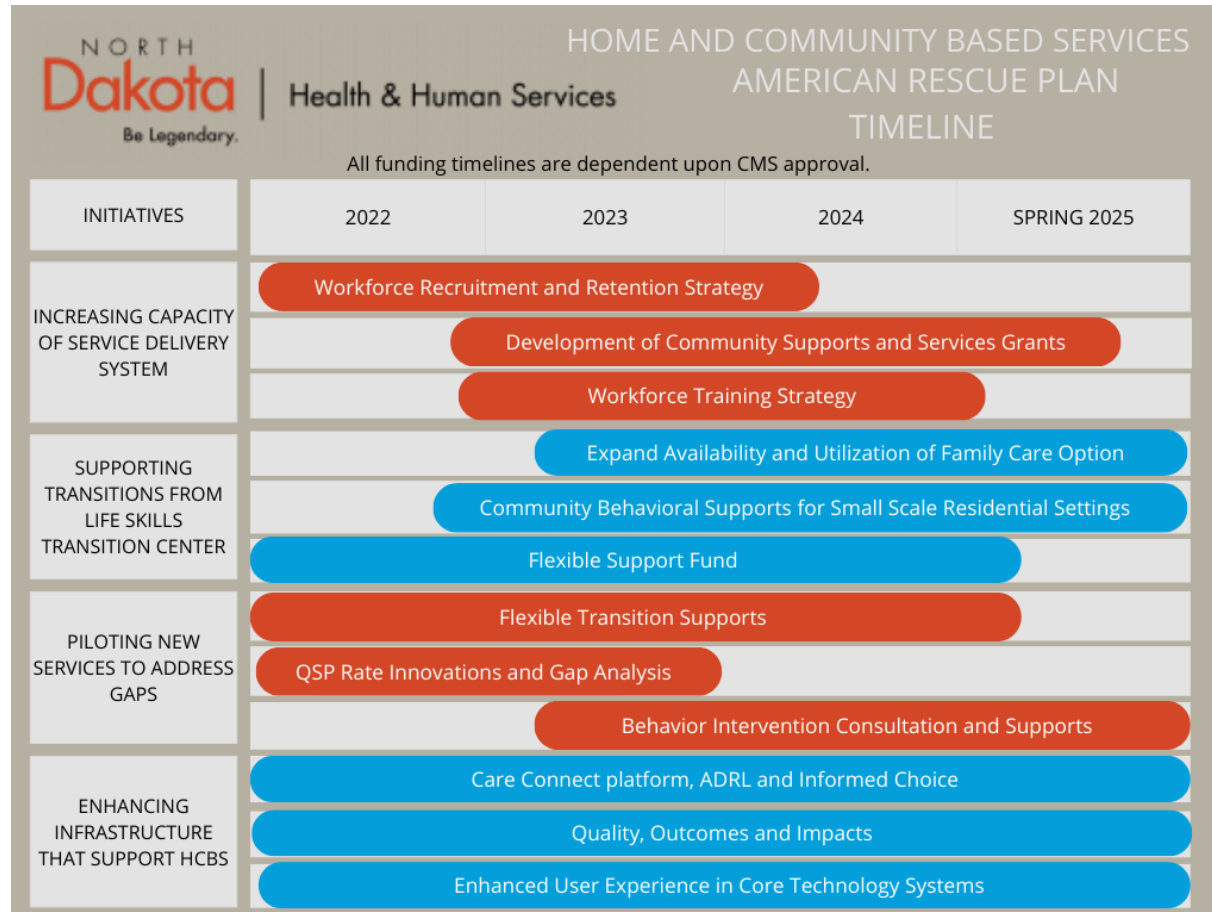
NORTH
Dakota
Be Legendary.
Health & Human Services

HOME AND COMMUNITY BASED SERVICES
AMERICAN RESCUE PLAN
TIMELINE

All funding timelines are dependent upon CMS approval.

| INITIATIVES | 2022 | 2023 | 2024 | SPRING 2025 |
|---|---|---|---|---|

INCREASING CAPACITY OF SERVICE DELIVERY SYSTEM

Workforce Recruitment and Retention Strategy

Development of Community Supports and Services Grants

Workforce Training Strategy

SUPPORTING TRANSITIONS FROM LIFE SKILLS TRANSITION CENTER

Expand Availability and Utilization of Family Care Option

Community Behavioral Supports for Small Scale Residential Settings

Flexible Support Fund

PILOTING NEW SERVICES TO ADDRESS GAPS

Flexible Transition Supports

QSP Rate Innovations and Gap Analysis

Behavior Intervention Consultation and Supports

ENHANCING INFRASTRUCTURE THAT SUPPORT HCBS

Care Connect platform, ADRL and Informed Choice

Quality, Outcomes and Impacts

Enhanced User Experience in Core Technology Systems